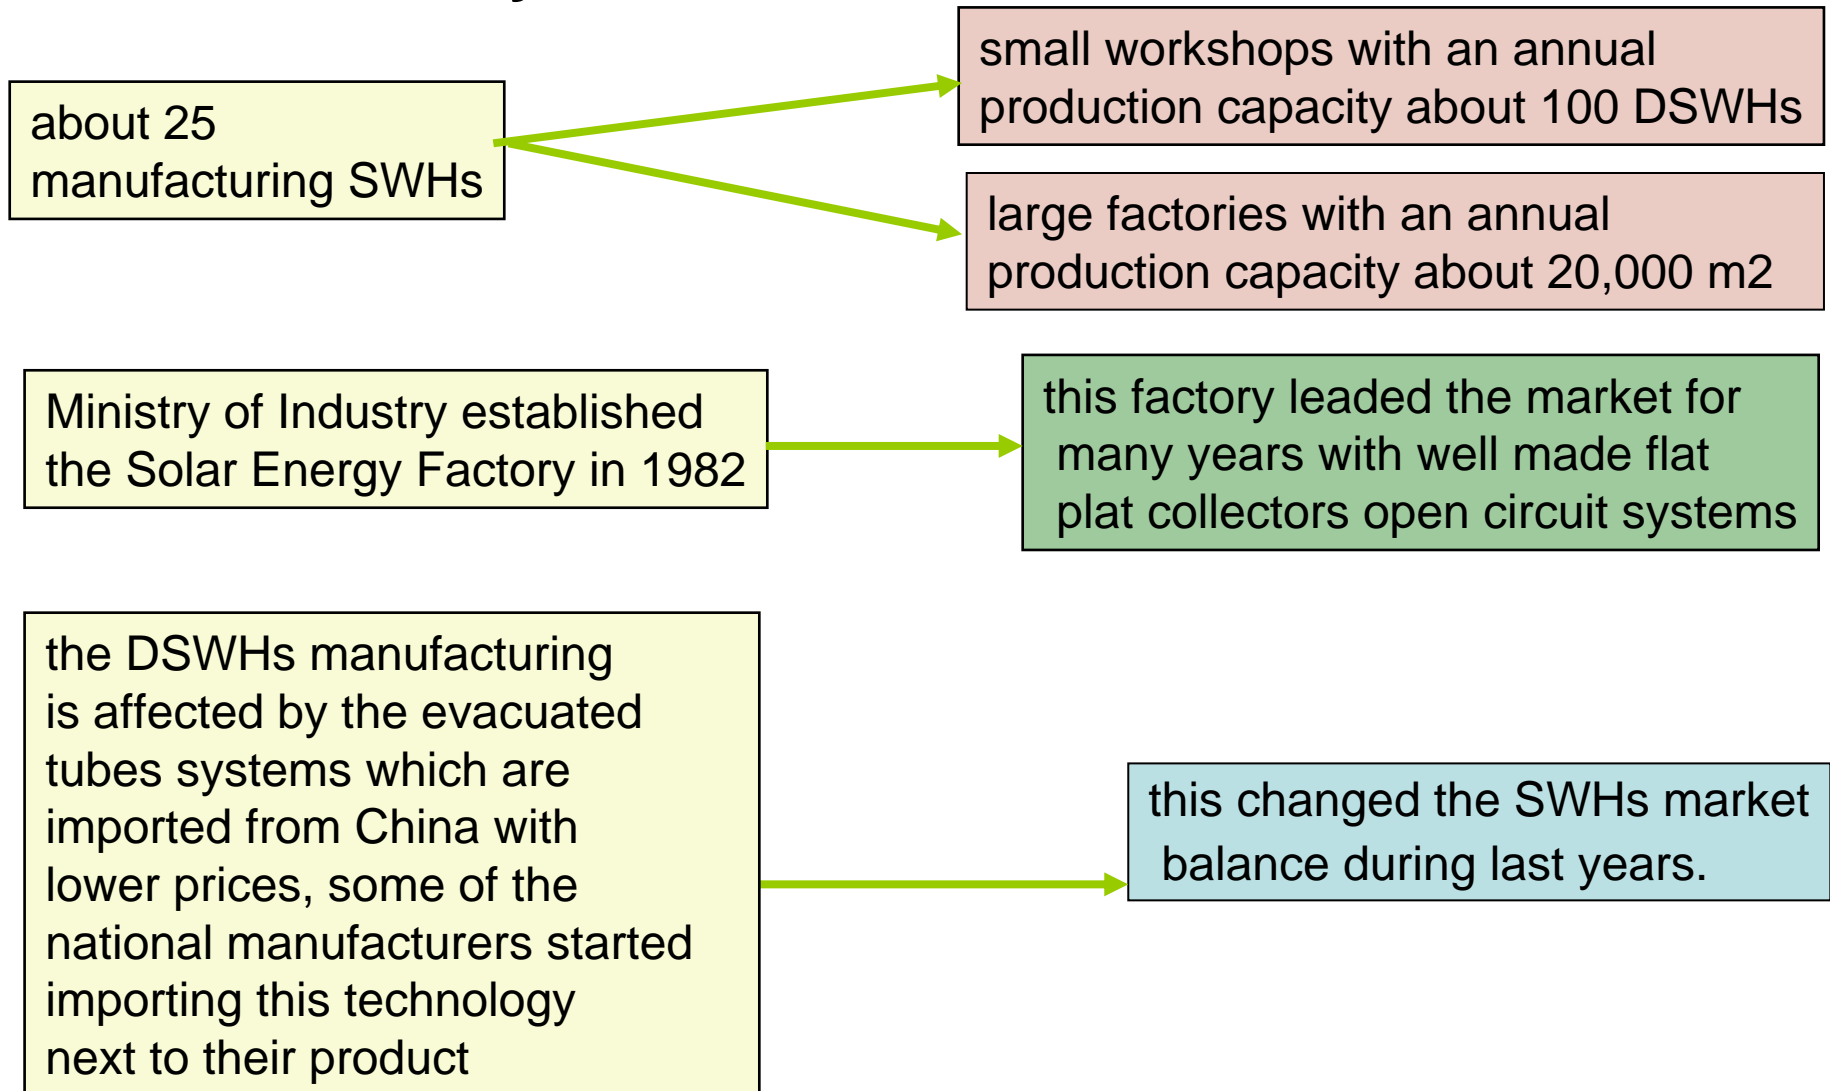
about 25 manufacturing SWHs

small workshops with an annual production capacity about 100 DSWHs

large factories with an annual production capacity about 20,000 m2

Ministry of Industry established the Solar Energy Factory in 1982

this factory leaded the market for many years with well made flat plat collectors open circuit systems

the DSWHs manufacturing is affected by the evacuated tubes systems which are imported from China with lower prices, some of the national manufacturers started importing this technology next to their product

this changed the SWHs market balance during last years.